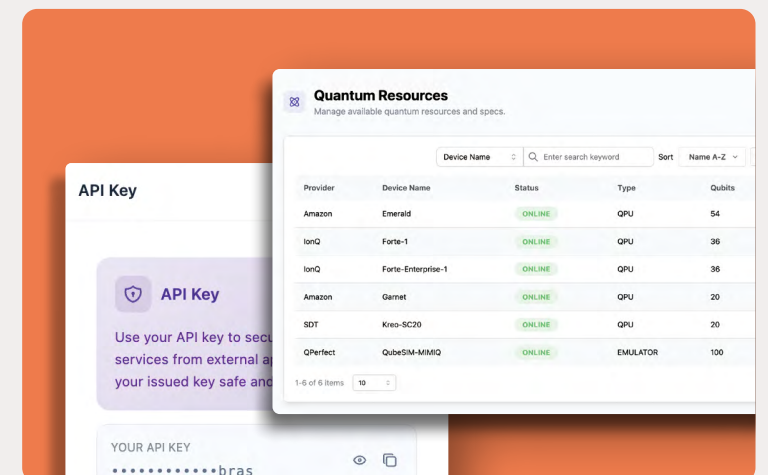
API Key

API Key

Use your API key to secu services from external ap your issued key safe and

YOUR API KEY

•••••••••••••bras

Quantum Resources

Manage available quantum resources and specs.

Device Name

Enter search keyword

Sort

Name A-Z

| Provider | Device Name | Status | Type | Qubits |
|---|---|---|---|---|
| Amazon | Emerald | ONLINE | QPU | 54 |
| IonQ | Forte-1 | ONLINE | QPU | 36 |
| IonQ | Forte-Enterprise-1 | ONLINE | QPU | 36 |
| Amazon | Garnet | ONLINE | QPU | 20 |
| SDT | Kreo-SC20 | ONLINE | QPU | 20 |
| QPerfect | QubeSIM-MIMIQ | ONLINE | EMULATOR | 100 |

1-6 of 6 items

10